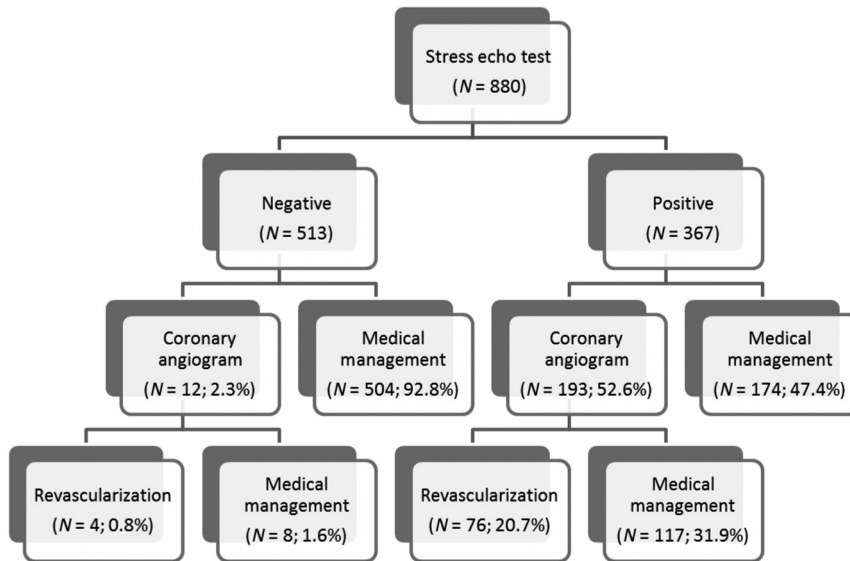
Stress echo test
($N$ = 880)

Negative
($N$ = 513)

Positive
($N$ = 367)

Coronary angiogram
($N$ = 12; 2.3%)

Medical management
($N$ = 504; 92.8%)

Coronary angiogram
($N$ = 193; 52.6%)

Medical management
($N$ = 174; 47.4%)

Revascularization
($N$ = 4; 0.8%)

Medical management
($N$ = 8; 1.6%)

Revascularization
($N$ = 76; 20.7%)

Medical management
($N$ = 117; 31.9%)